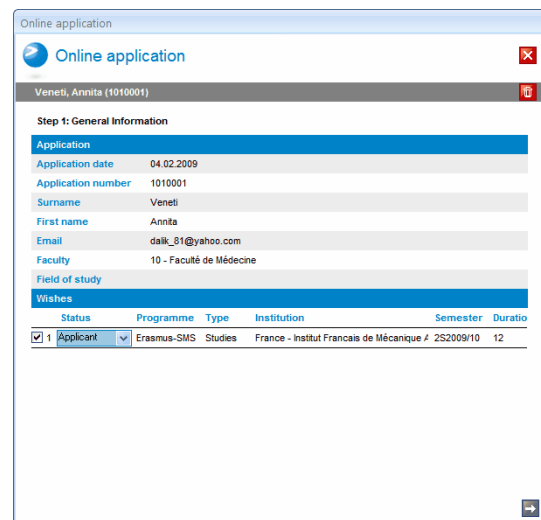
Online application

Online application

Veneti, Annita (1010001)

Step 1: General Information

Application

| | |
|---|---|
| Application date | 04.02.2009 |
| Application number | 1010001 |
| Surname | Veneti |
| First name | Annita |
| Email | dalik_81@yahoo.com |
| Faculty | 10 - Faculté de Médecine |
| Field of study | |

Wishes

| | Status | Programme | Type | Institution | Semester | Duratio |
|---|---|---|---|---|---|---|
| 1 | Applicant | Erasmus-SMS | Studies | France - Institut Francais de Mécanique A | 2S2009/10 | 12 |